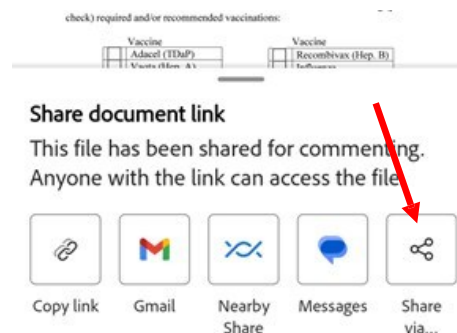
check) required and/or recommended vaccinations:

| | Vaccine | | Vaccine |
|---|---|---|---|
| | Adacel (TDaP) | | Recombivax (Hep. B) |
| | Vaqta (Hep. A) | | Influenza |

Share document link

This file has been shared for commenting. Anyone with the link can access the file.

Copy link

Gmail

Nearby Share

Messages

Share via...